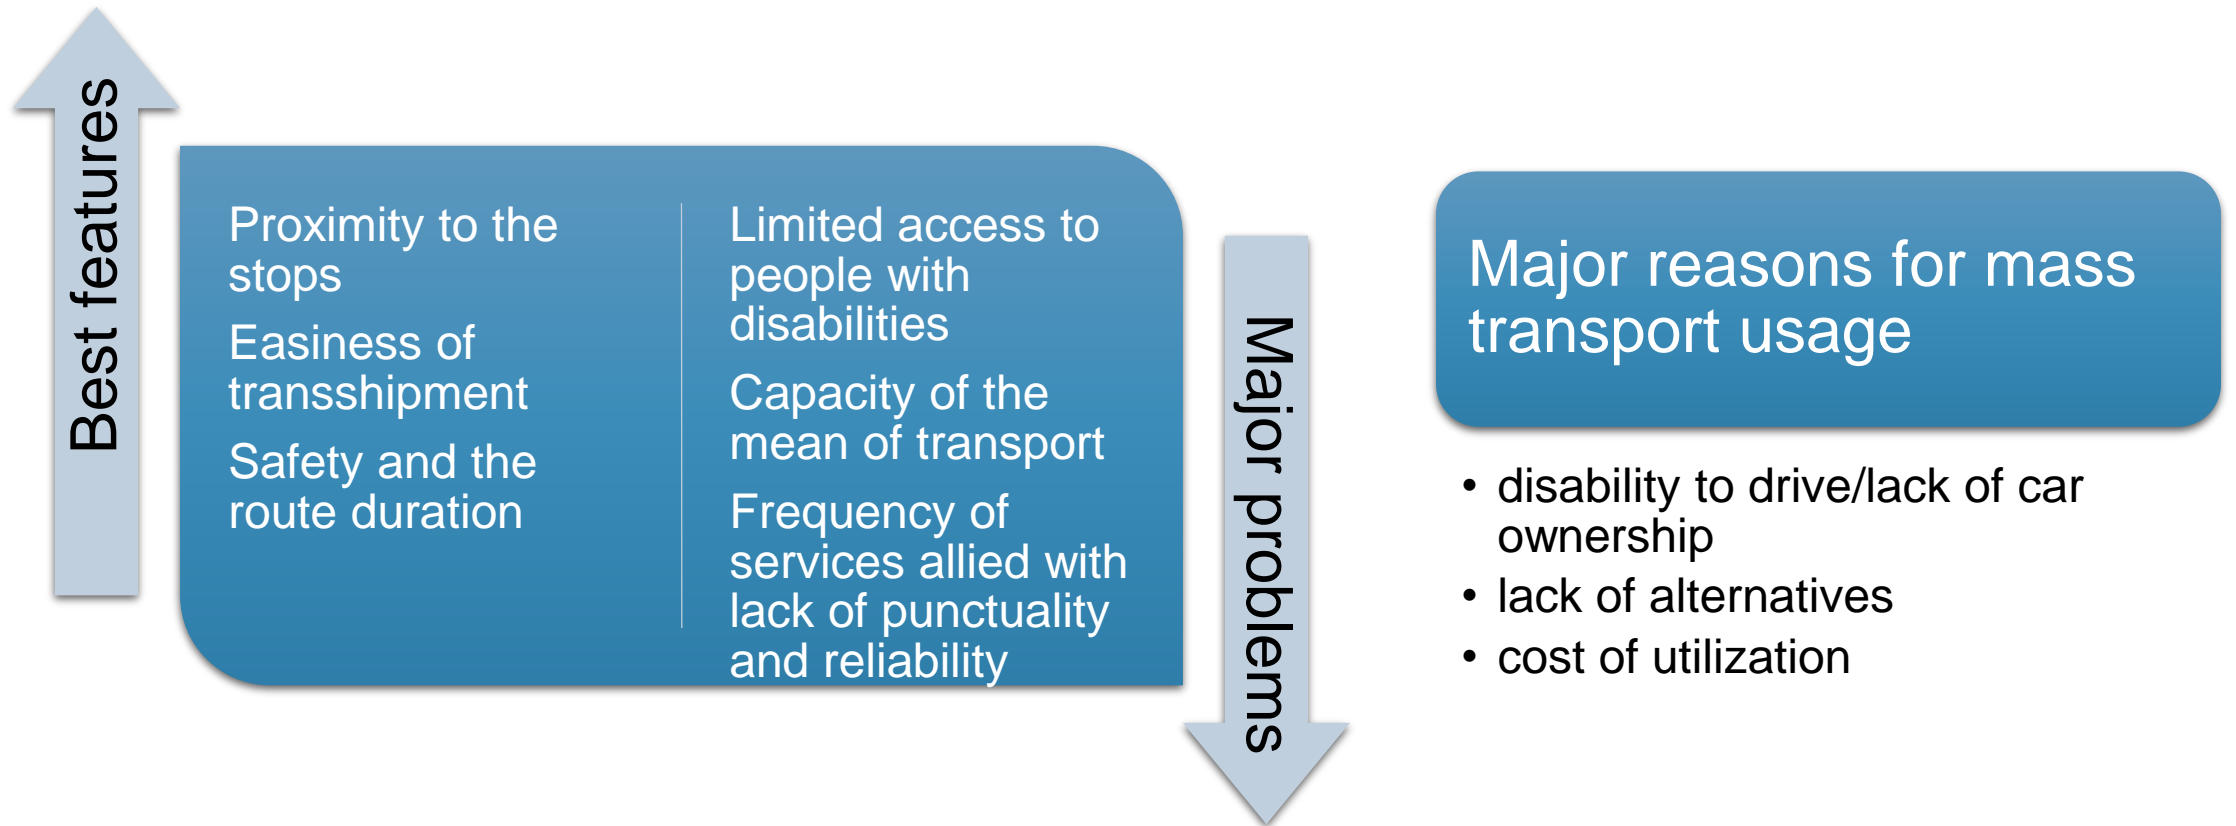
Best features

Proximity to the stops

Easiness of transshipment

Safety and the route duration

Limited access to people with disabilities

Capacity of the mean of transport

Frequency of services allied with lack of punctuality and reliability

Major problems

Major reasons for mass transport usage

• disability to drive/lack of car ownership
• lack of alternatives
• cost of utilization